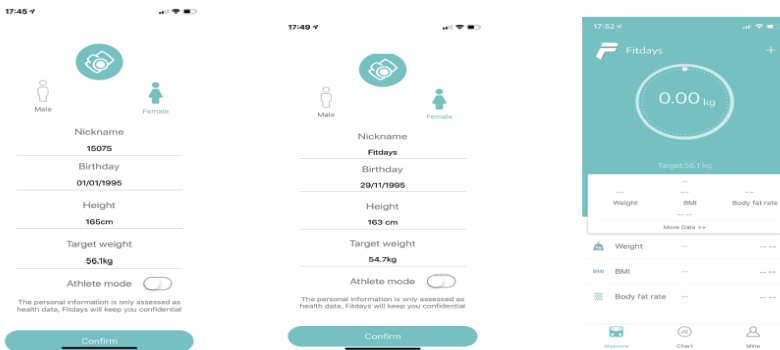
17:45

Male

Female

Nickname

15075

Birthday

01/01/1995

Height

165cm

Target weight

56.1kg

Athlete mode

The personal information is only assessed as health data, Fitdays will keep you confidential

Confirm

17:49

Male

Female

Nickname

Fitdays

Birthday

29/11/1995

Height

163 cm

Target weight

54.7kg

Athlete mode

The personal information is only assessed as health data, Fitdays will keep you confidential

Confirm

17:52

Fitdays

+

0.00 kg

Target:56.1kg

--

-- Weight

-- BMI

-- Body fat rate

-- --

More Data >>

Weight -- -- --

BMI BMI -- -- --

Body fat rate -- -- --

Measure

Chart

Mine